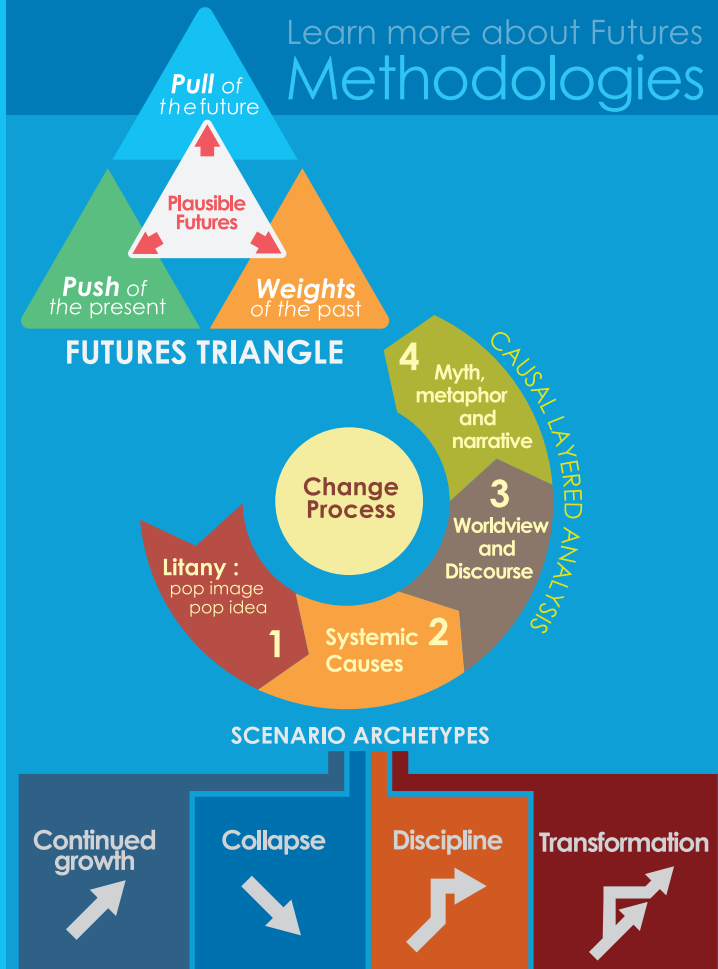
Learn more about Futures
Methodologies

Pull of the future

Plausible Futures

Push of the present

Weights of the past

FUTURES TRIANGLE

CAUSAL LAYERED ANALYSIS

4 Myth, metaphor and narrative

3 Worldview and Discourse

Change Process

Litany : pop image pop idea

1

Systemic Causes 2

SCENARIO ARCHETYPES

Continued growth

Collapse

Discipline

Transformation